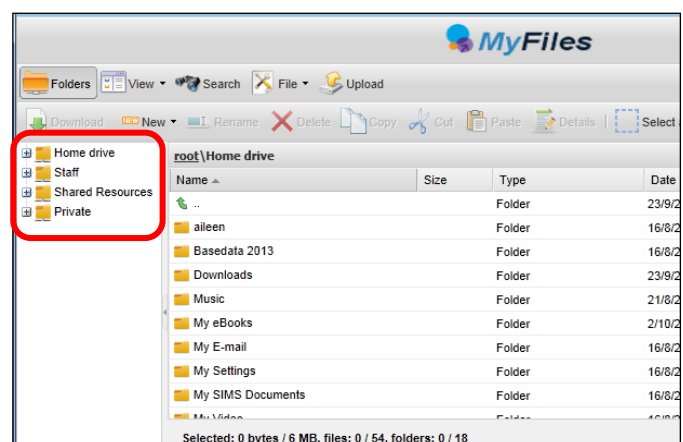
MyFiles

Folders View Search File Upload

Download NEW New Rename Delete Copy Cut Paste Details Select

Home drive
Staff
Shared Resources
Private

root\Home drive

| Name | Size | Type | Date |
|---|---|---|---|
| .. | | Folder | 23/9/ |
| aileen | | Folder | 16/8/ |
| Basedata 2013 | | Folder | 16/8/ |
| Downloads | | Folder | 23/9/ |
| Music | | Folder | 21/8/ |
| My eBooks | | Folder | 2/10/ |
| My E-mail | | Folder | 16/8/ |
| My Settings | | Folder | 16/8/ |
| My SIMS Documents | | Folder | 16/8/ |
| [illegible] | | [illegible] | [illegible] |

Selected: 0 bytes / 6 MB, files: 0 / 54, folders: 0 / 18